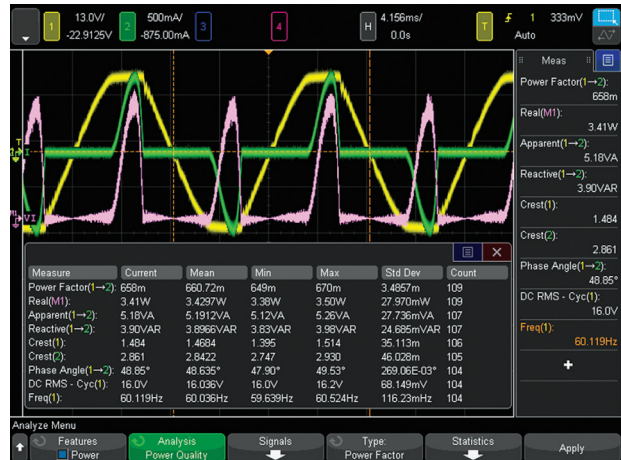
1 13.0V/ -22.9125V
2 500mA/ -875.00mA
3
4
H 4.156ms/ 0.0s
T 1 333mV Auto

Meas

Power Factor(1→2): 658m
Real(M1): 3.41W
Apparent(1→2): 5.18VA
Reactive(1→2): 3.90VAR
Crest(1): 1.484
Crest(2): 2.861
Phase Angle(1→2): 48.85°
DC RMS - Cyc(1): 16.0V
Freq(1): 60.119Hz
+

T
1
VI

| Measure | Current | Mean | Min | Max | Std Dev | Count |
|---|---|---|---|---|---|---|
| Power Factor(1→2): | 658m | 660.72m | 649m | 670m | 3.4857m | 109 |
| Real(M1): | 3.41W | 3.4297W | 3.38W | 3.50W | 27.970mW | 109 |
| Apparent(1→2): | 5.18VA | 5.1912VA | 5.12VA | 5.26VA | 27.736mVA | 107 |
| Reactive(1→2): | 3.90VAR | 3.8966VAR | 3.83VAR | 3.98VAR | 24.685mVAR | 107 |
| Crest(1): | 1.484 | 1.4684 | 1.395 | 1.514 | 35.113m | 106 |
| Crest(2): | 2.861 | 2.8422 | 2.747 | 2.930 | 46.028m | 105 |
| Phase Angle(1→2): | 48.85° | 48.635° | 47.90° | 49.53° | 269.06E-03° | 104 |
| DC RMS - Cyc(1): | 16.0V | 16.036V | 16.0V | 16.2V | 68.149mV | 104 |
| Freq(1): | 60.119Hz | 60.036Hz | 59.639Hz | 60.524Hz | 116.23mHz | 104 |

Analyze Menu
Features Power
Analysis Power Quality
Signals
Type: Power Factor
Statistics
Apply